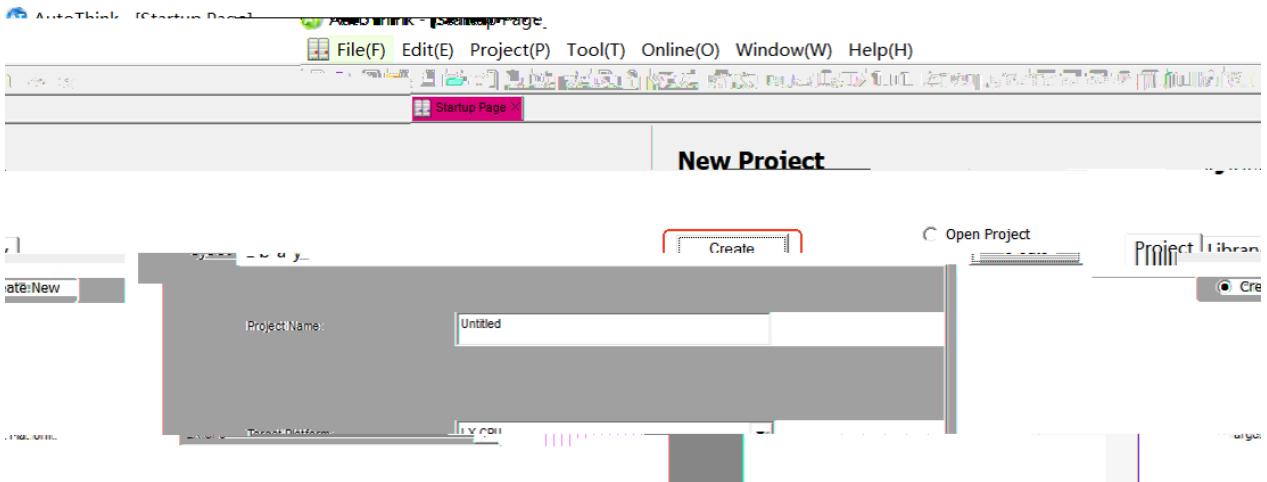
AutoThink - [Startup Page]

File(F) Edit(E) Project(P) Tool(T) Online(O) Window(W) Help(H)

Startup Page ×

New Project

Create

Open Project

Project Library

eate:New

Cre

Project Name:

Untitled

Target Platform:

LX CPU